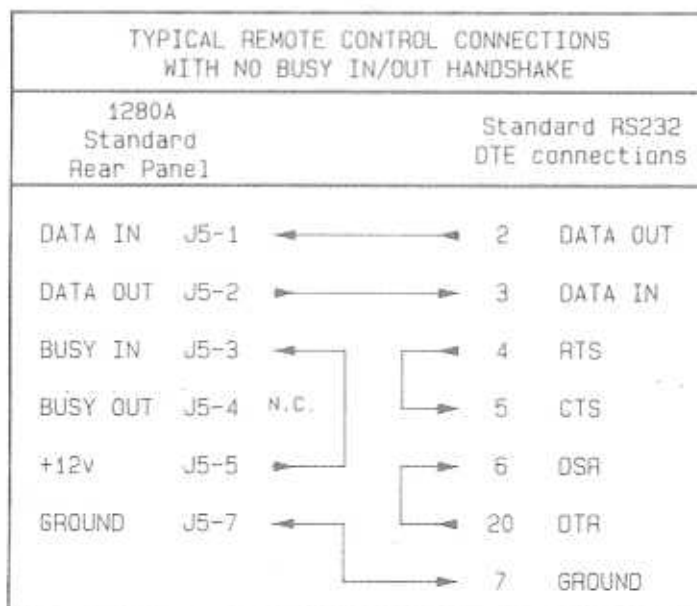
TYPICAL REMOTE CONTROL CONNECTIONS
WITH NO BUSY IN/OUT HANDSHAKE

1280A
Standard
Rear Panel

Standard RS232
DTE connections

| | | | | |
|---|---|---|---|---|
| DATA IN | J5-1 | | 2 | DATA OUT |
| DATA OUT | J5-2 | | 3 | DATA IN |
| BUSY IN | J5-3 | | 4 | RTS |
| BUSY OUT | J5-4 | N.C. | 5 | CTS |
| +12v | J5-5 | | 6 | DSR |
| GROUND | J5-7 | | 20 | DTR |
| | | | 7 | GROUND |